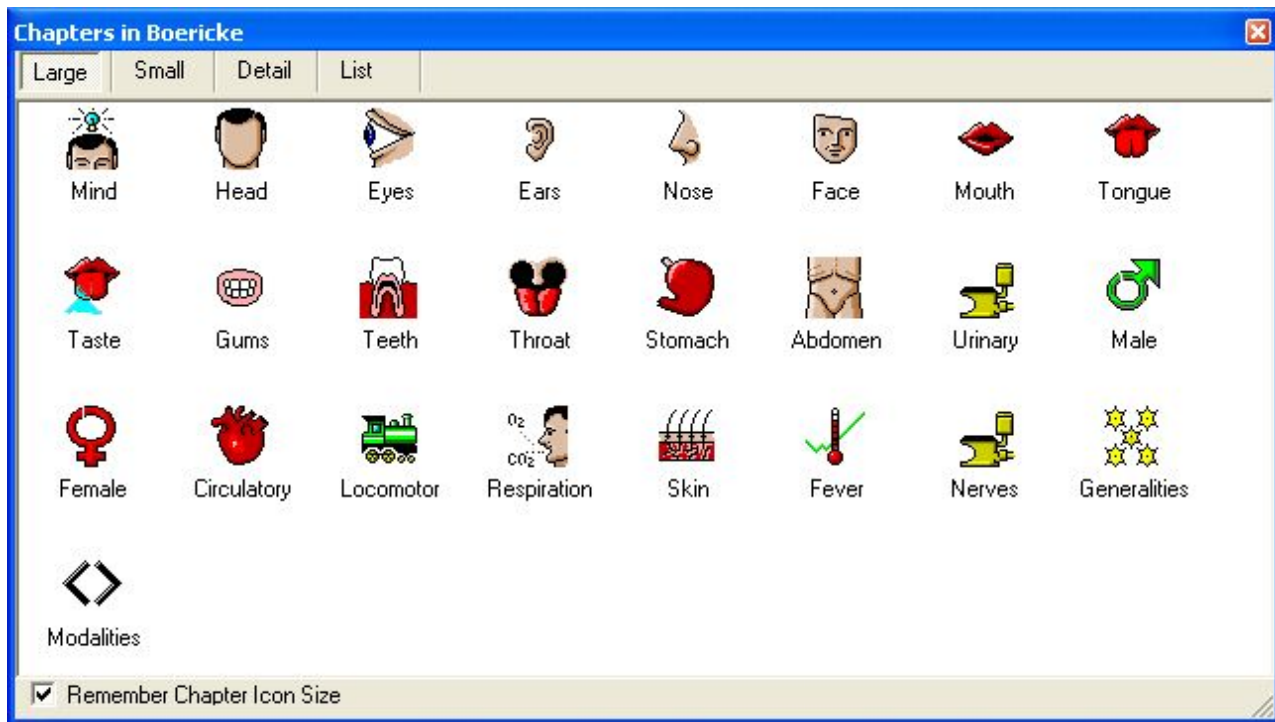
Chapters in Boericke

Large | Small | Detail | List

Mind
Head
Eyes
Ears
Nose
Face
Mouth
Tongue
Taste
Gums
Teeth
Throat
Stomach
Abdomen
Urinary
Male
Female
Circulatory
Locomotor
$O_2$
$CO_2$
Respiration
Skin
Fever
Nerves
Generalities
Modalities

Remember Chapter Icon Size